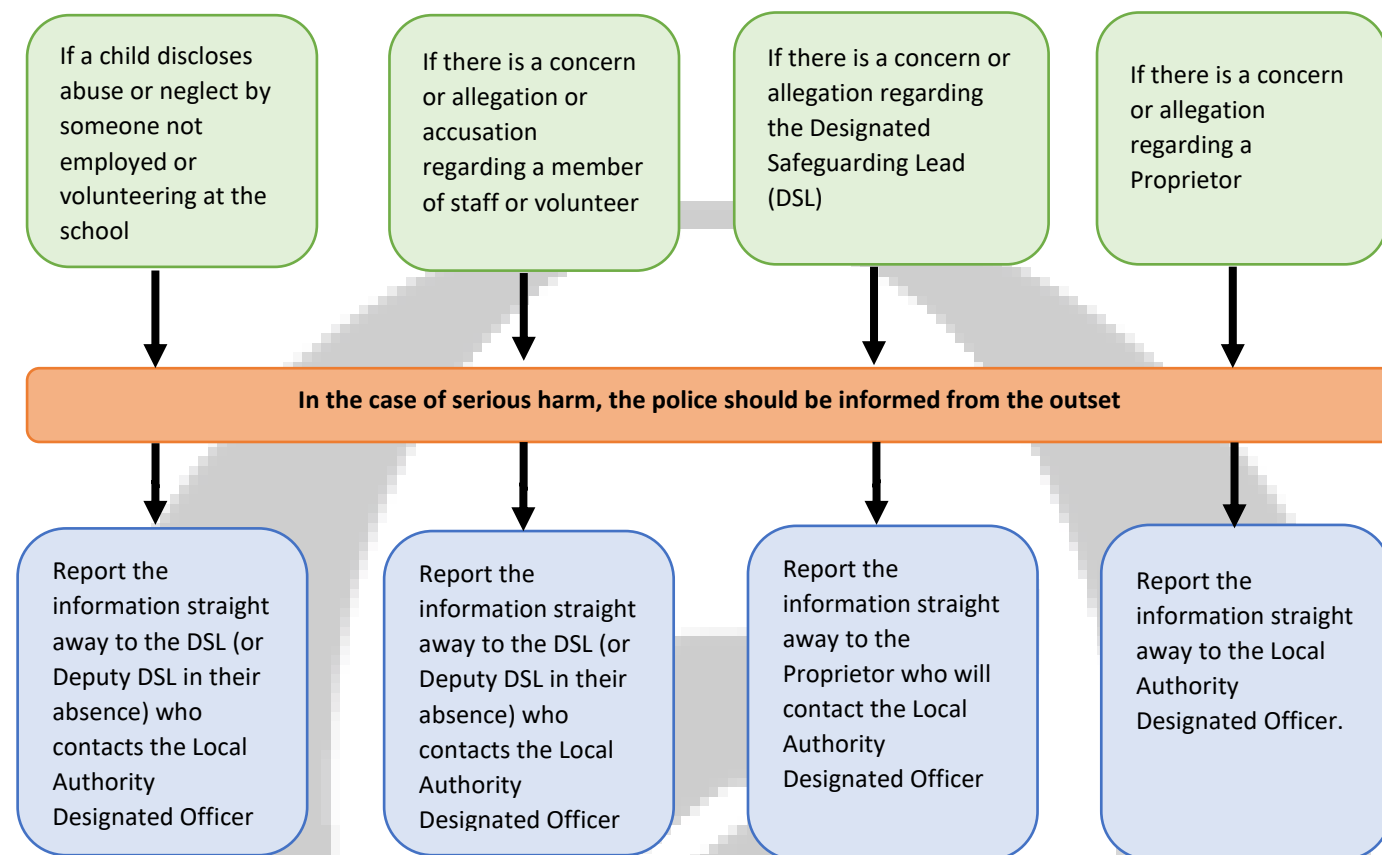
If a child discloses abuse or neglect by someone not employed or volunteering at the school

If there is a concern or allegation or accusation regarding a member of staff or volunteer

If there is a concern or allegation regarding the Designated Safeguarding Lead (DSL)

If there is a concern or allegation regarding a Proprietor

In the case of serious harm, the police should be informed from the outset

Report the information straight away to the DSL (or Deputy DSL in their absence) who contacts the Local Authority Designated Officer

Report the information straight away to the DSL (or Deputy DSL in their absence) who contacts the Local Authority Designated Officer

Report the information straight away to the Proprietor who will contact the Local Authority Designated Officer

Report the information straight away to the Local Authority Designated Officer.